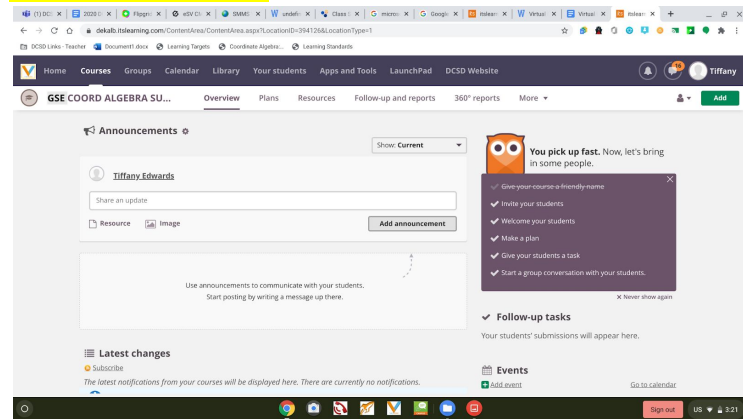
(1) DC | 2020 | Flipgr | eSV Cl | SMMS | undefi | Class | micros | Googl | itslearn | Virtual | Virtual | itslearn

dekalb.itslearning.com/ContentArea/ContentArea.aspx?LocationID=394126&LocationType=1

DCSD Links - Teacher | Document1.docx | Learning Targets | Coordinate Algebra... | Learning Standards

Home | Courses | Groups | Calendar | Library | Your students | Apps and Tools | LaunchPad | DCSD Website

16

Tiffany

GSE COORD ALGEBRA SU...

Overview | Plans | Resources | Follow-up and reports | 360° reports | More

Add

Announcements

Show: Current

Tiffany Edwards

Share an update

Resource | Image

Add announcement

Use announcements to communicate with your students. Start posting by writing a message up there.

Latest changes

Subscribe

The latest notifications from your courses will be displayed here. There are currently no notifications.

You pick up fast. Now, let's bring in some people.

Give your course a friendly name

Invite your students

Welcome your students

Make a plan

Give your students a task

Start a group conversation with your students.

Never show again

Follow-up tasks

Your students' submissions will appear here.

Events

Add event

Go to calendar

Sign out | US | 3:21